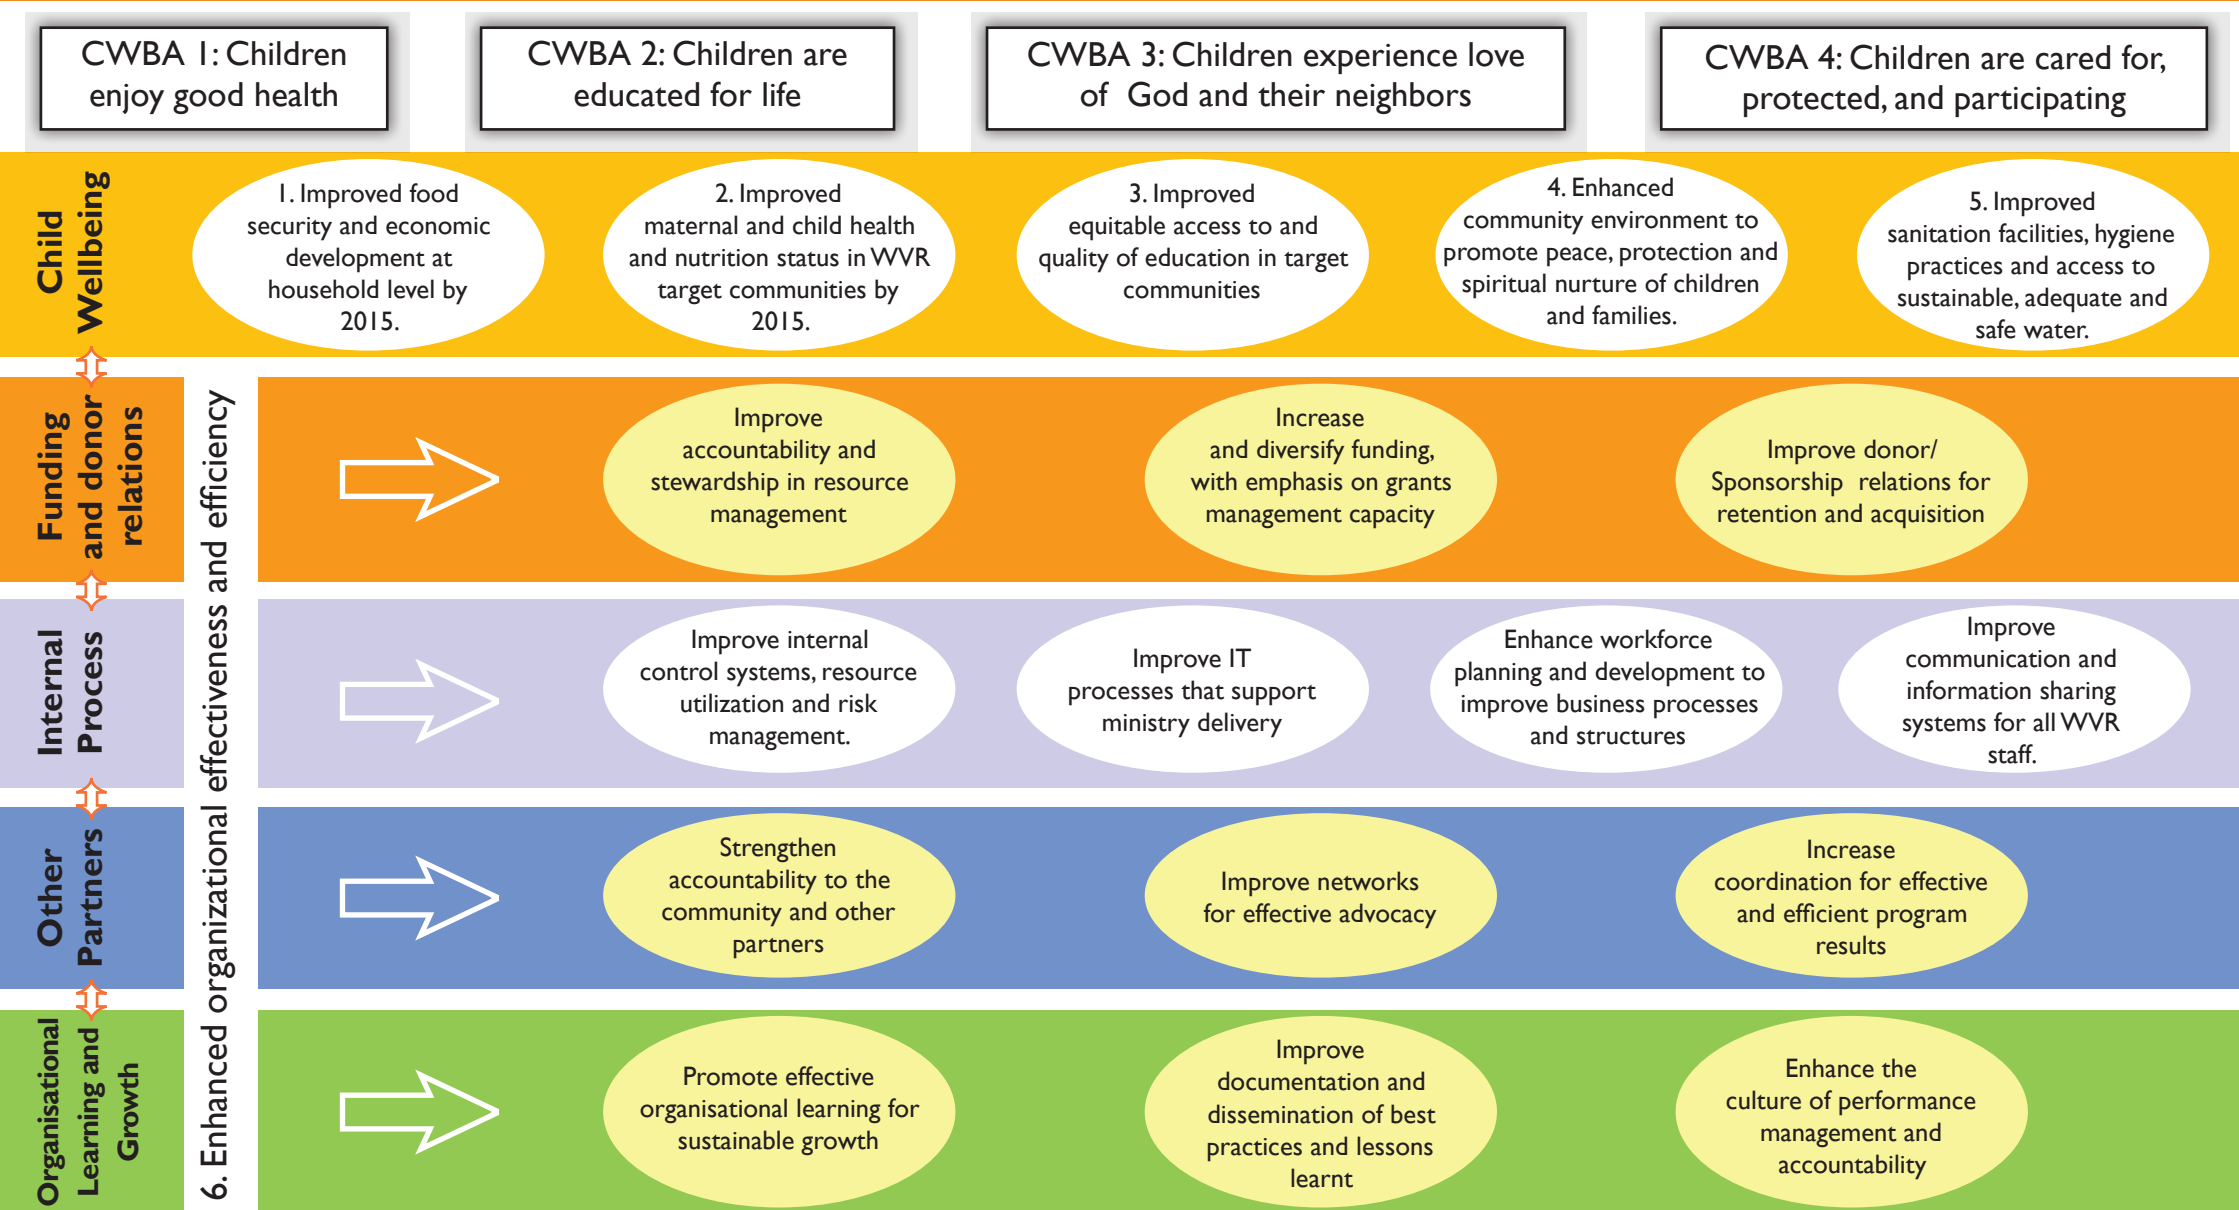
CWBA 1: Children enjoy good health

CWBA 2: Children are educated for life

CWBA 3: Children experience love of God and their neighbors

CWBA 4: Children are cared for, protected, and participating

Child Wellbeing

1. Improved food security and economic development at household level by 2015.

2. Improved maternal and child health and nutrition status in WVR target communities by 2015.

3. Improved equitable access to and quality of education in target communities

4. Enhanced community environment to promote peace, protection and spiritual nurture of children and families.

5. Improved sanitation facilities, hygiene practices and access to sustainable, adequate and safe water.

6. Enhanced organizational effectiveness and efficiency

Funding and donor relations

Improve accountability and stewardship in resource management

Increase and diversify funding, with emphasis on grants management capacity

Improve donor/ Sponsorship relations for retention and acquisition

Internal Process

Improve internal control systems, resource utilization and risk management.

Improve IT processes that support ministry delivery

Enhance workforce planning and development to improve business processes and structures

Improve communication and information sharing systems for all WVR staff.

Other Partners

Strengthen accountability to the community and other partners

Improve networks for effective advocacy

Increase coordination for effective and efficient program results

Organisational Learning and Growth

Promote effective organisational learning for sustainable growth

Improve documentation and dissemination of best practices and lessons learnt

Enhance the culture of performance management and accountability